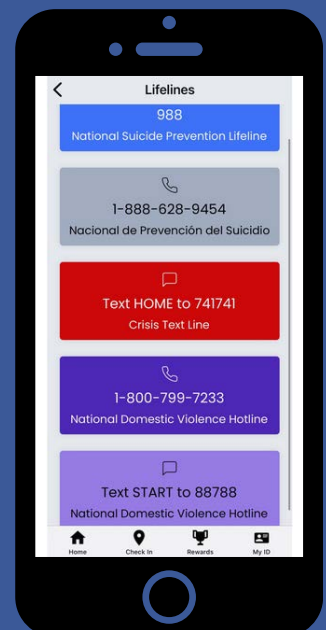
Lifelines

988
National Suicide Prevention Lifeline

1-888-628-9454
Nacional de Prevención del Suicidio

Text HOME to 741741
Crisis Text Line

1-800-799-7233
National Domestic Violence Hotline

Text START to 88788
National Domestic Violence Hotline

Home
Check In
Rewards
My ID